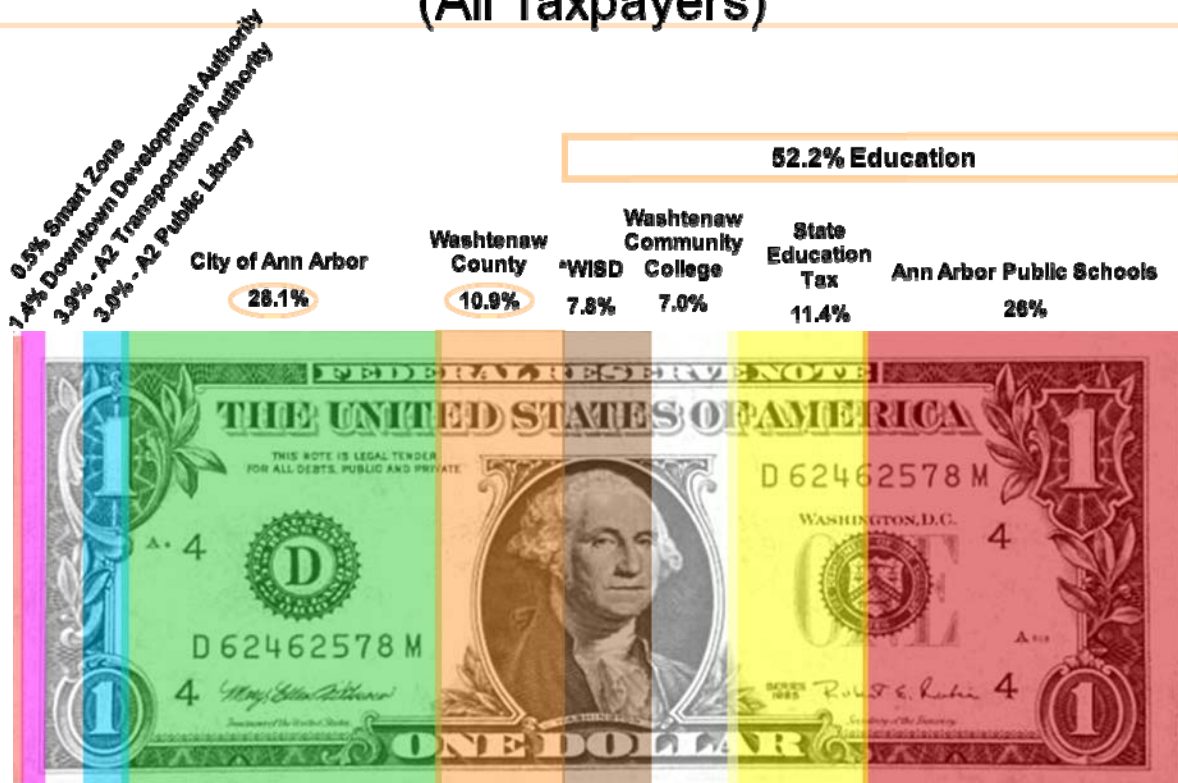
(All Taxpayers)

0.5% Smart Zone
1.4% Downtown Development Authority
3.9% - A2 Transportation Authority
3.0% - A2 Public Library

52.2% Education

City of Ann Arbor
28.1%

Washtenaw County
10.9%

*WISD
7.8%

Washtenaw Community College
7.0%

State Education Tax
11.4%

Ann Arbor Public Schools
26%

FEDERAL RESERVE NOTE
THE UNITED STATES OF AMERICA
THIS NOTE IS LEGAL TENDER FOR ALL DEBTS, PUBLIC AND PRIVATE
D 62462578 M
WASHINGTON, D.C.
A 4
D
4
1
1
ONE
D 62462578 M
4
SERIES 1985
4
1
ONE DOLLAR